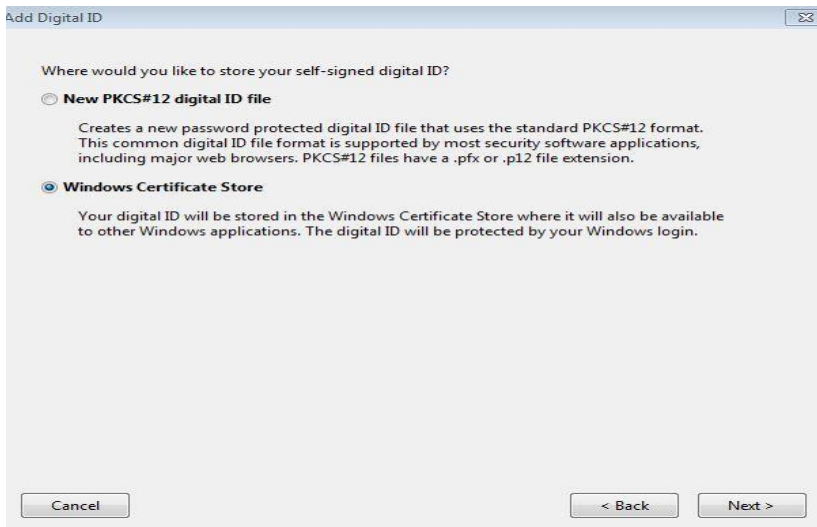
Add Digital ID

Where would you like to store your self-signed digital ID?

New PKCS#12 digital ID file

Creates a new password protected digital ID file that uses the standard PKCS#12 format. This common digital ID file format is supported by most security software applications, including major web browsers. PKCS#12 files have a .pfx or .p12 file extension.

Windows Certificate Store

Your digital ID will be stored in the Windows Certificate Store where it will also be available to other Windows applications. The digital ID will be protected by your Windows login.

Cancel

< Back

Next >